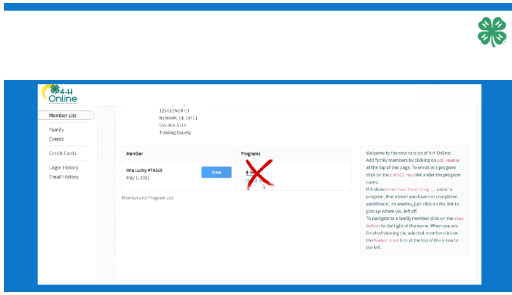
4-H Online

Member List

Family

Events

Credit Cards

Login History

Email History

123 Clover Ct
Redwick, OK 19713
555-555-5555
Trabelog County

Member

Ima Lucky #74553
May 1, 2001

View

Programs

4-H

Member and Program List

Welcome to the new version of 4-H Online! Add family members by clicking on Add Member at the top of this page. To enroll in a program click on the Enroll Now link under the program name.
If it shows Continue Enrolling... under a program, that means you have not completed enrollment, no worries, just click on the link to pick up where you left off.
To navigate to a family member click on the View button to the right of the name. When you are finished viewing the selected member click on the Member List link at the top of the menu to the left.